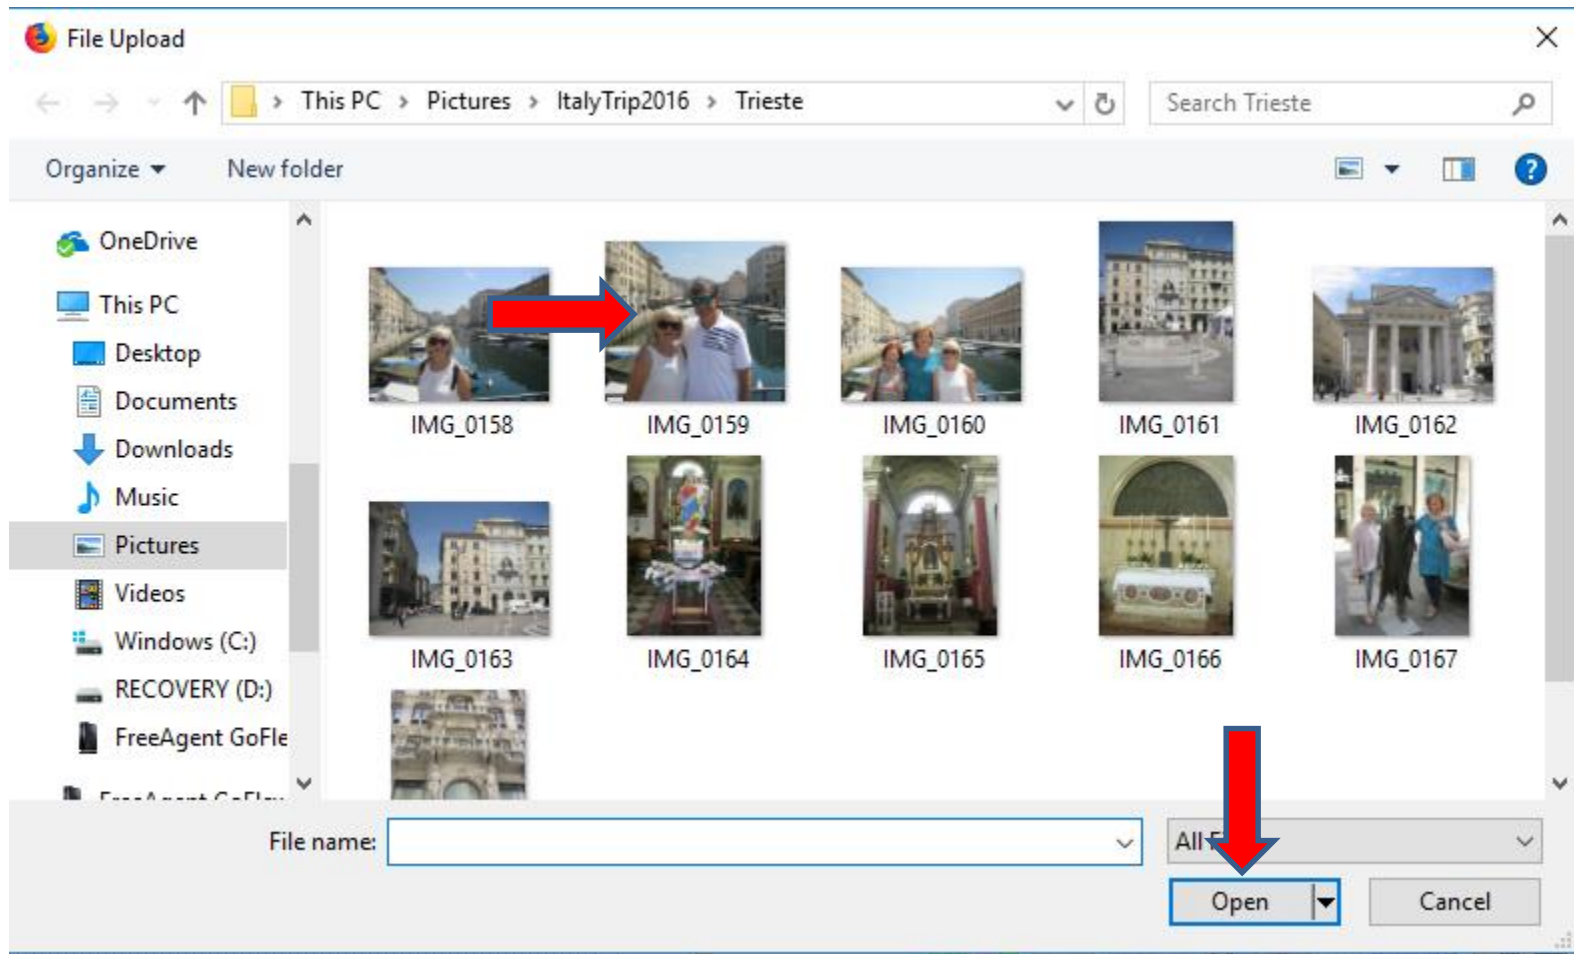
File Upload

This PC › Pictures › ItalyTrip2016 › Trieste

Search Trieste

Organize ▾ New folder

OneDrive
This PC
Desktop
Documents
Downloads
Music
Pictures
Videos
Windows (C:)
RECOVERY (D:)
FreeAgent GoFle
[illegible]

IMG_0158
IMG_0159
IMG_0160
IMG_0161
IMG_0162
IMG_0163
IMG_0164
IMG_0165
IMG_0166
IMG_0167

File name:
All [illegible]
Open
Cancel